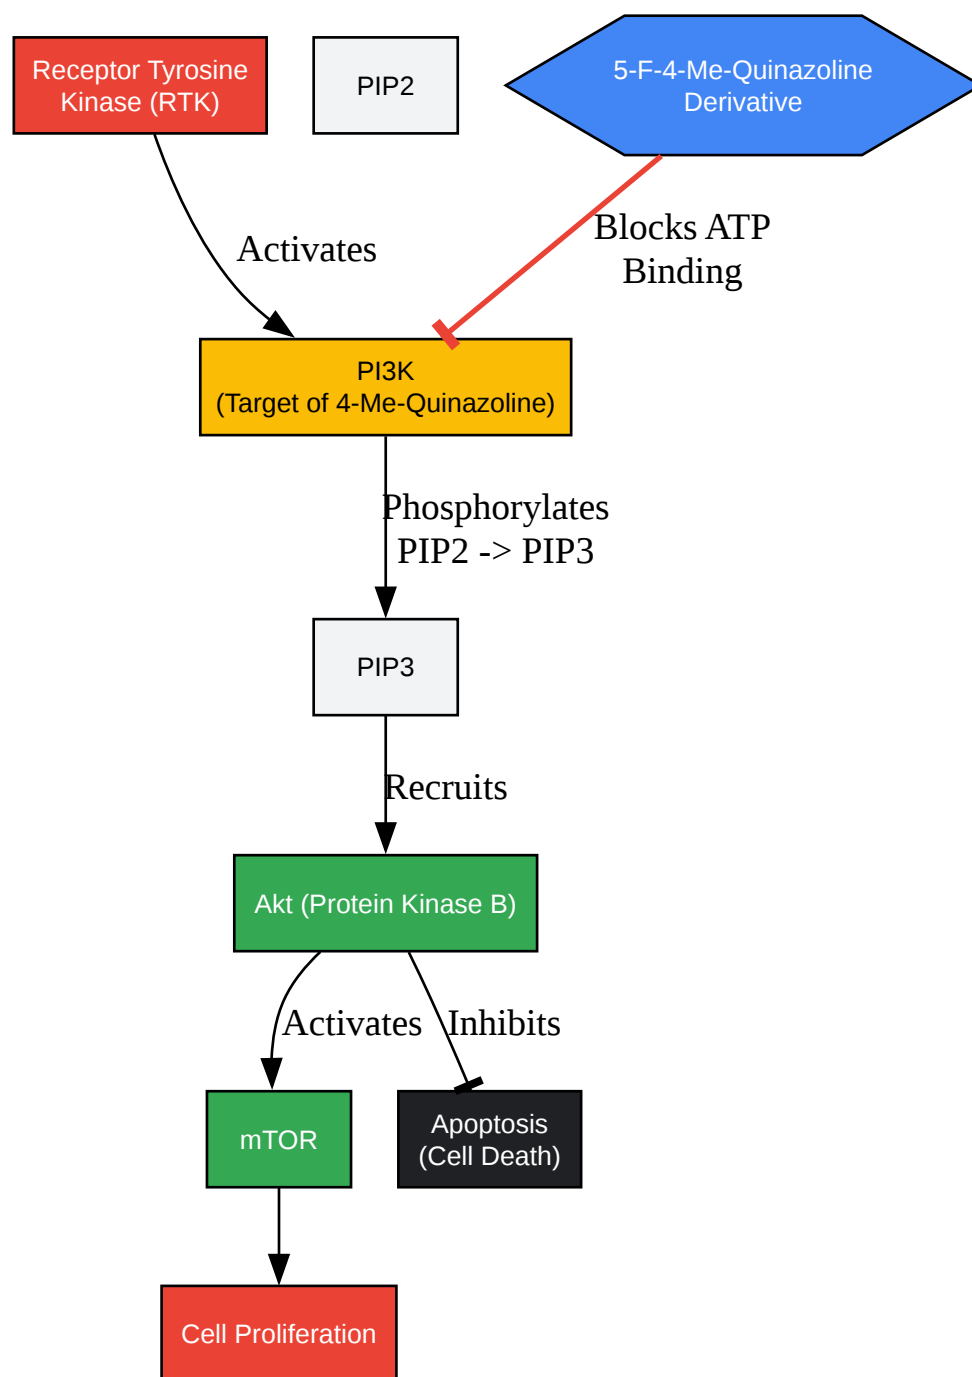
Receptor Tyrosine Kinase (RTK)

PIP2

5-F-4-Me-Quinazoline Derivative

Activates

Blocks ATP Binding

PI3K (Target of 4-Me-Quinazoline)

Phosphorylates PIP2 -> PIP3

PIP3

Recruits

Akt (Protein Kinase B)

Activates

Inhibits

mTOR

Apoptosis (Cell Death)

Cell Proliferation